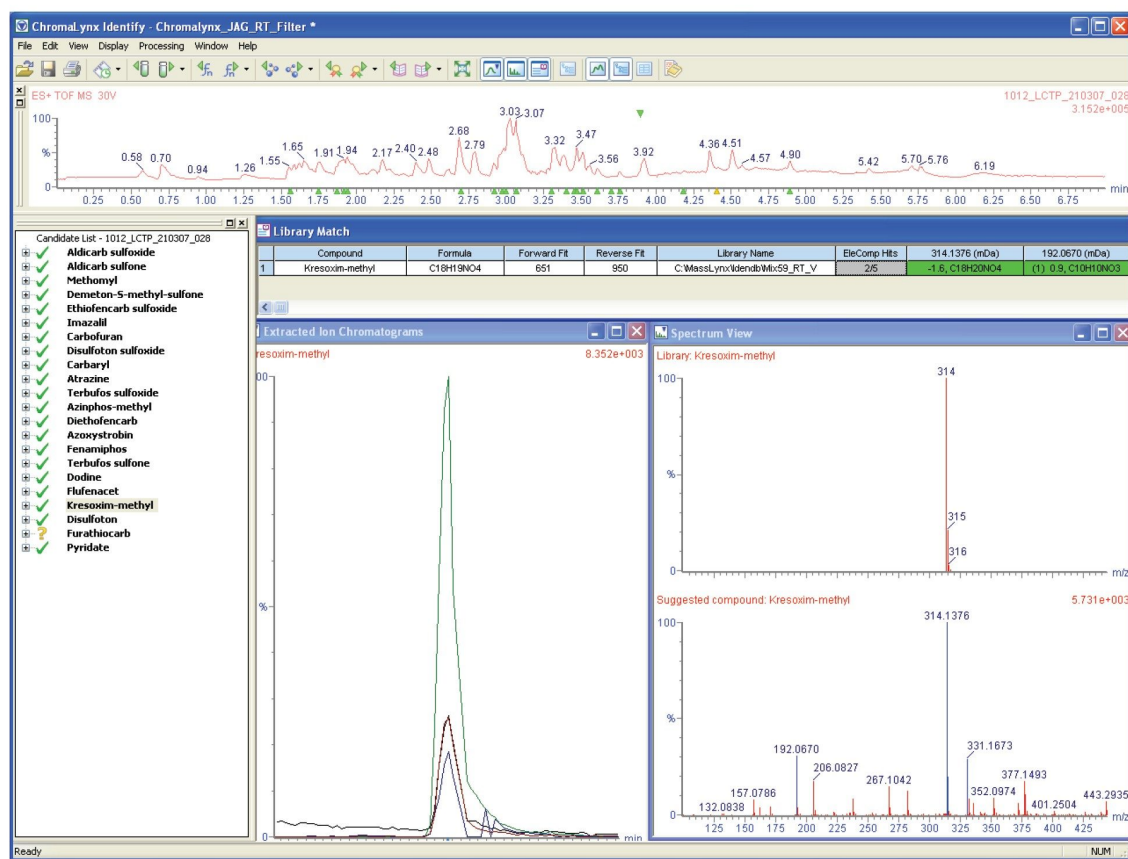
ChromaLynx Identify - Chromalynx_JAG_RT_Filter *

File Edit View Display Processing Window Help

ES+ TOF MS 30V

1012_LCTP_210307_028
3.152e+005

100

%

0

0.58 0.70 0.94 1.26 1.55 1.65 1.91 1.94 2.17 2.40 2.48 2.68 2.79 3.03 3.07 3.32 3.47 3.56 3.92 4.36 4.51 4.57 4.90 5.42 5.70 5.76 6.19

0.25 0.50 0.75 1.00 1.25 1.50 1.75 2.00 2.25 2.50 2.75 3.00 3.25 3.50 3.75 4.00 4.25 4.50 4.75 5.00 5.25 5.50 5.75 6.00 6.25 6.50 6.75 min

Candidate List - 1012_LCTP_210307_028
Aldicarb sulfoxide
Aldicarb sulfone
Methomyl
Demeton-S-methyl-sulfone
Ethiofencarb sulfoxide
Imazalil
Carbofuran
Disulfoton sulfoxide
Carbaryl
Atrazine
Terbufos sulfoxide
Azinphos-methyl
Diethofencarb
Azoxystrobin
Fenamiphos
Terbufos sulfone
Dodine
Flufenacet
Kresoxim-methyl
Disulfoton
Furathiocarb
Pyridate

Library Match

| | Compound | Formula | Forward Fit | Reverse Fit | Library Name | EleComp Hits | 314.1376 (mDa) | 192.0670 (mDa) |
|---|---|---|---|---|---|---|---|---|
| 1 | Kresoxim-methyl | C18H19NO4 | 651 | 950 | C:\MassLynx\Idendb\Mix59_RT_V | 2/5 | -1.6, C18H20NO4 | (1) 0.9, C10H10NO3 |

Extracted Ion Chromatograms

resoxim-methyl 8.352e+003

00

%

0

min

Spectrum View

Library: Kresoxim-methyl

100

%

0

314

315

316

m/z

Suggested compound: Kresoxim-methyl 5.731e+003

100

%

0

314.1376

192.0670

331.1673

206.0827

157.0786

267.1042

377.1493

352.0974

132.0838

401.2504

443.2935

125 150 175 200 225 250 275 300 325 350 375 400 425 m/z

Ready

NUM